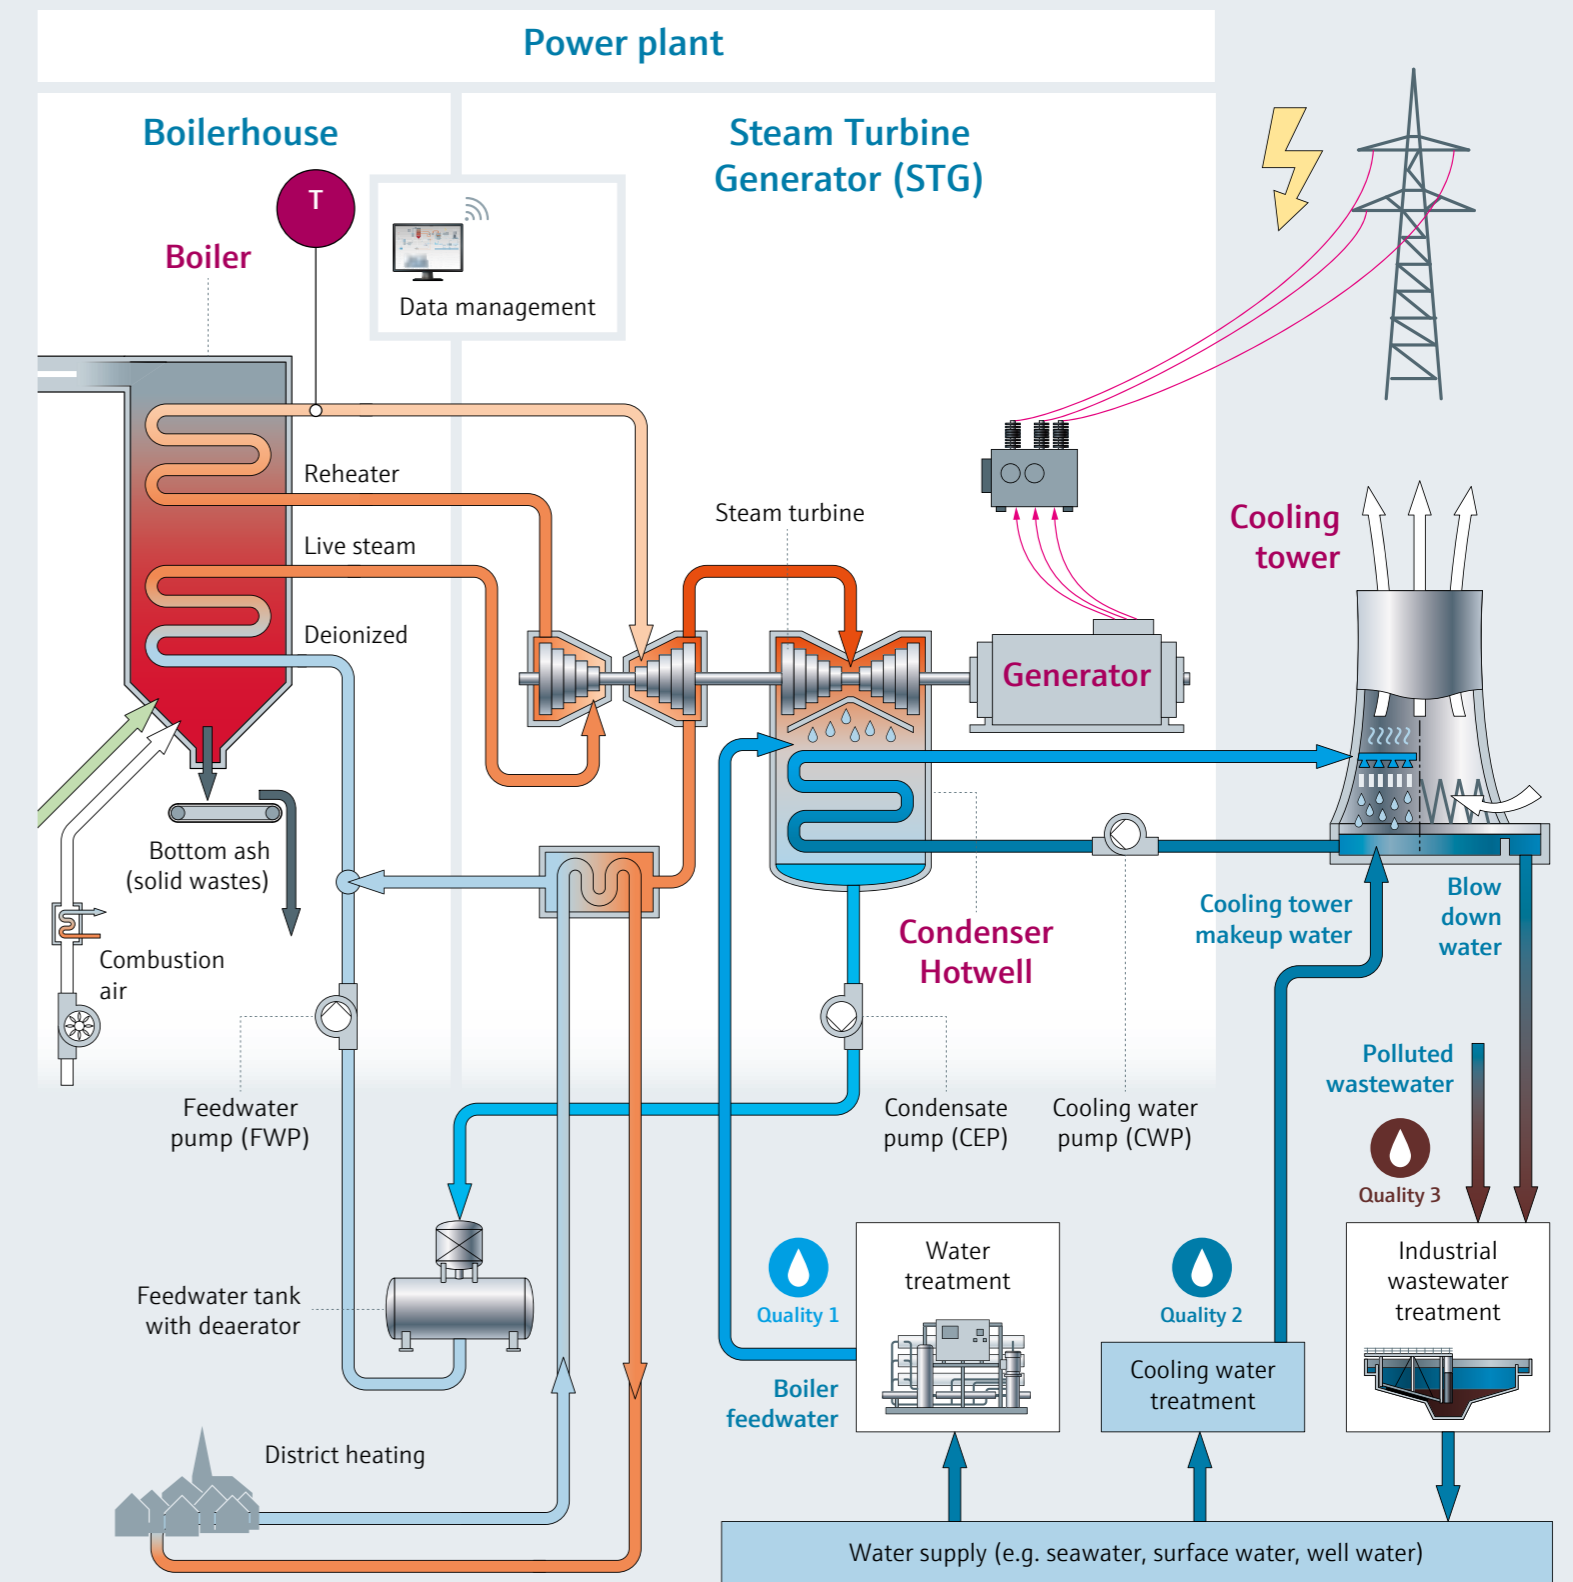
Power plant

Boilerhouse

T

Boiler

Data management

Steam Turbine Generator (STG)

Reheater

Live steam

Deionized

Steam turbine

Generator

Cooling tower

Bottom ash (solid wastes)

Combustion air

Condenser Hotwell

Cooling tower makeup water

Blow down water

Feedwater pump (FWP)

Condensate pump (CEP)

Cooling water pump (CWP)

Polluted wastewater

Quality 3

Feedwater tank with deaerator

Quality 1

Water treatment

Quality 2

Industrial wastewater treatment

Boiler feedwater

Cooling water treatment

District heating

Water supply (e.g. seawater, surface water, well water)